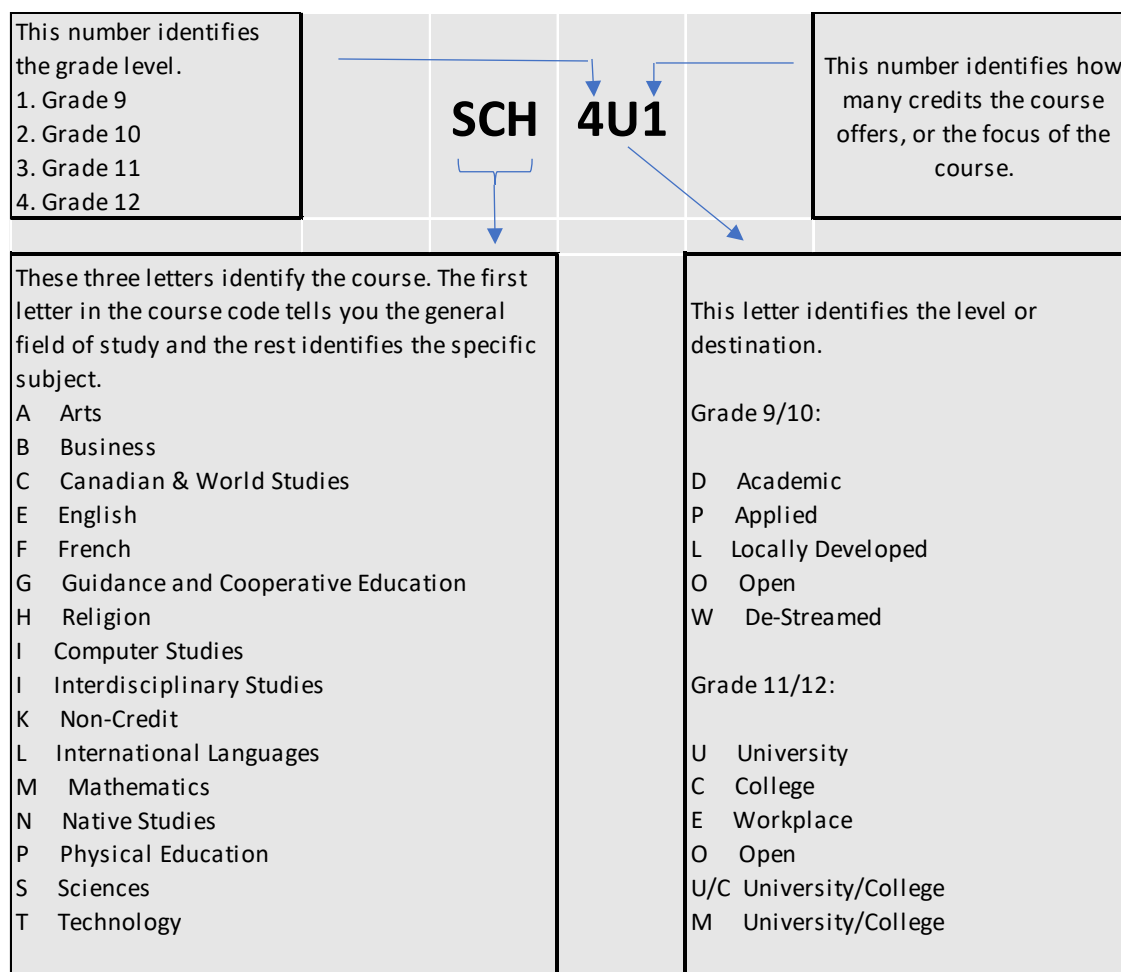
This number identifies the grade level.
1. Grade 9
2. Grade 10
3. Grade 11
4. Grade 12

SCH 4U1

This number identifies how many credits the course offers, or the focus of the course.

These three letters identify the course. The first letter in the course code tells you the general field of study and the rest identifies the specific subject.
A Arts
B Business
C Canadian & World Studies
E English
F French
G Guidance and Cooperative Education
H Religion
I Computer Studies
I Interdisciplinary Studies
K Non-Credit
L International Languages
M Mathematics
N Native Studies
P Physical Education
S Sciences
T Technology

This letter identifies the level or destination.

Grade 9/10:

D Academic
P Applied
L Locally Developed
O Open
W De-Streamed

Grade 11/12:

U University
C College
E Workplace
O Open
U/C University/College
M University/College